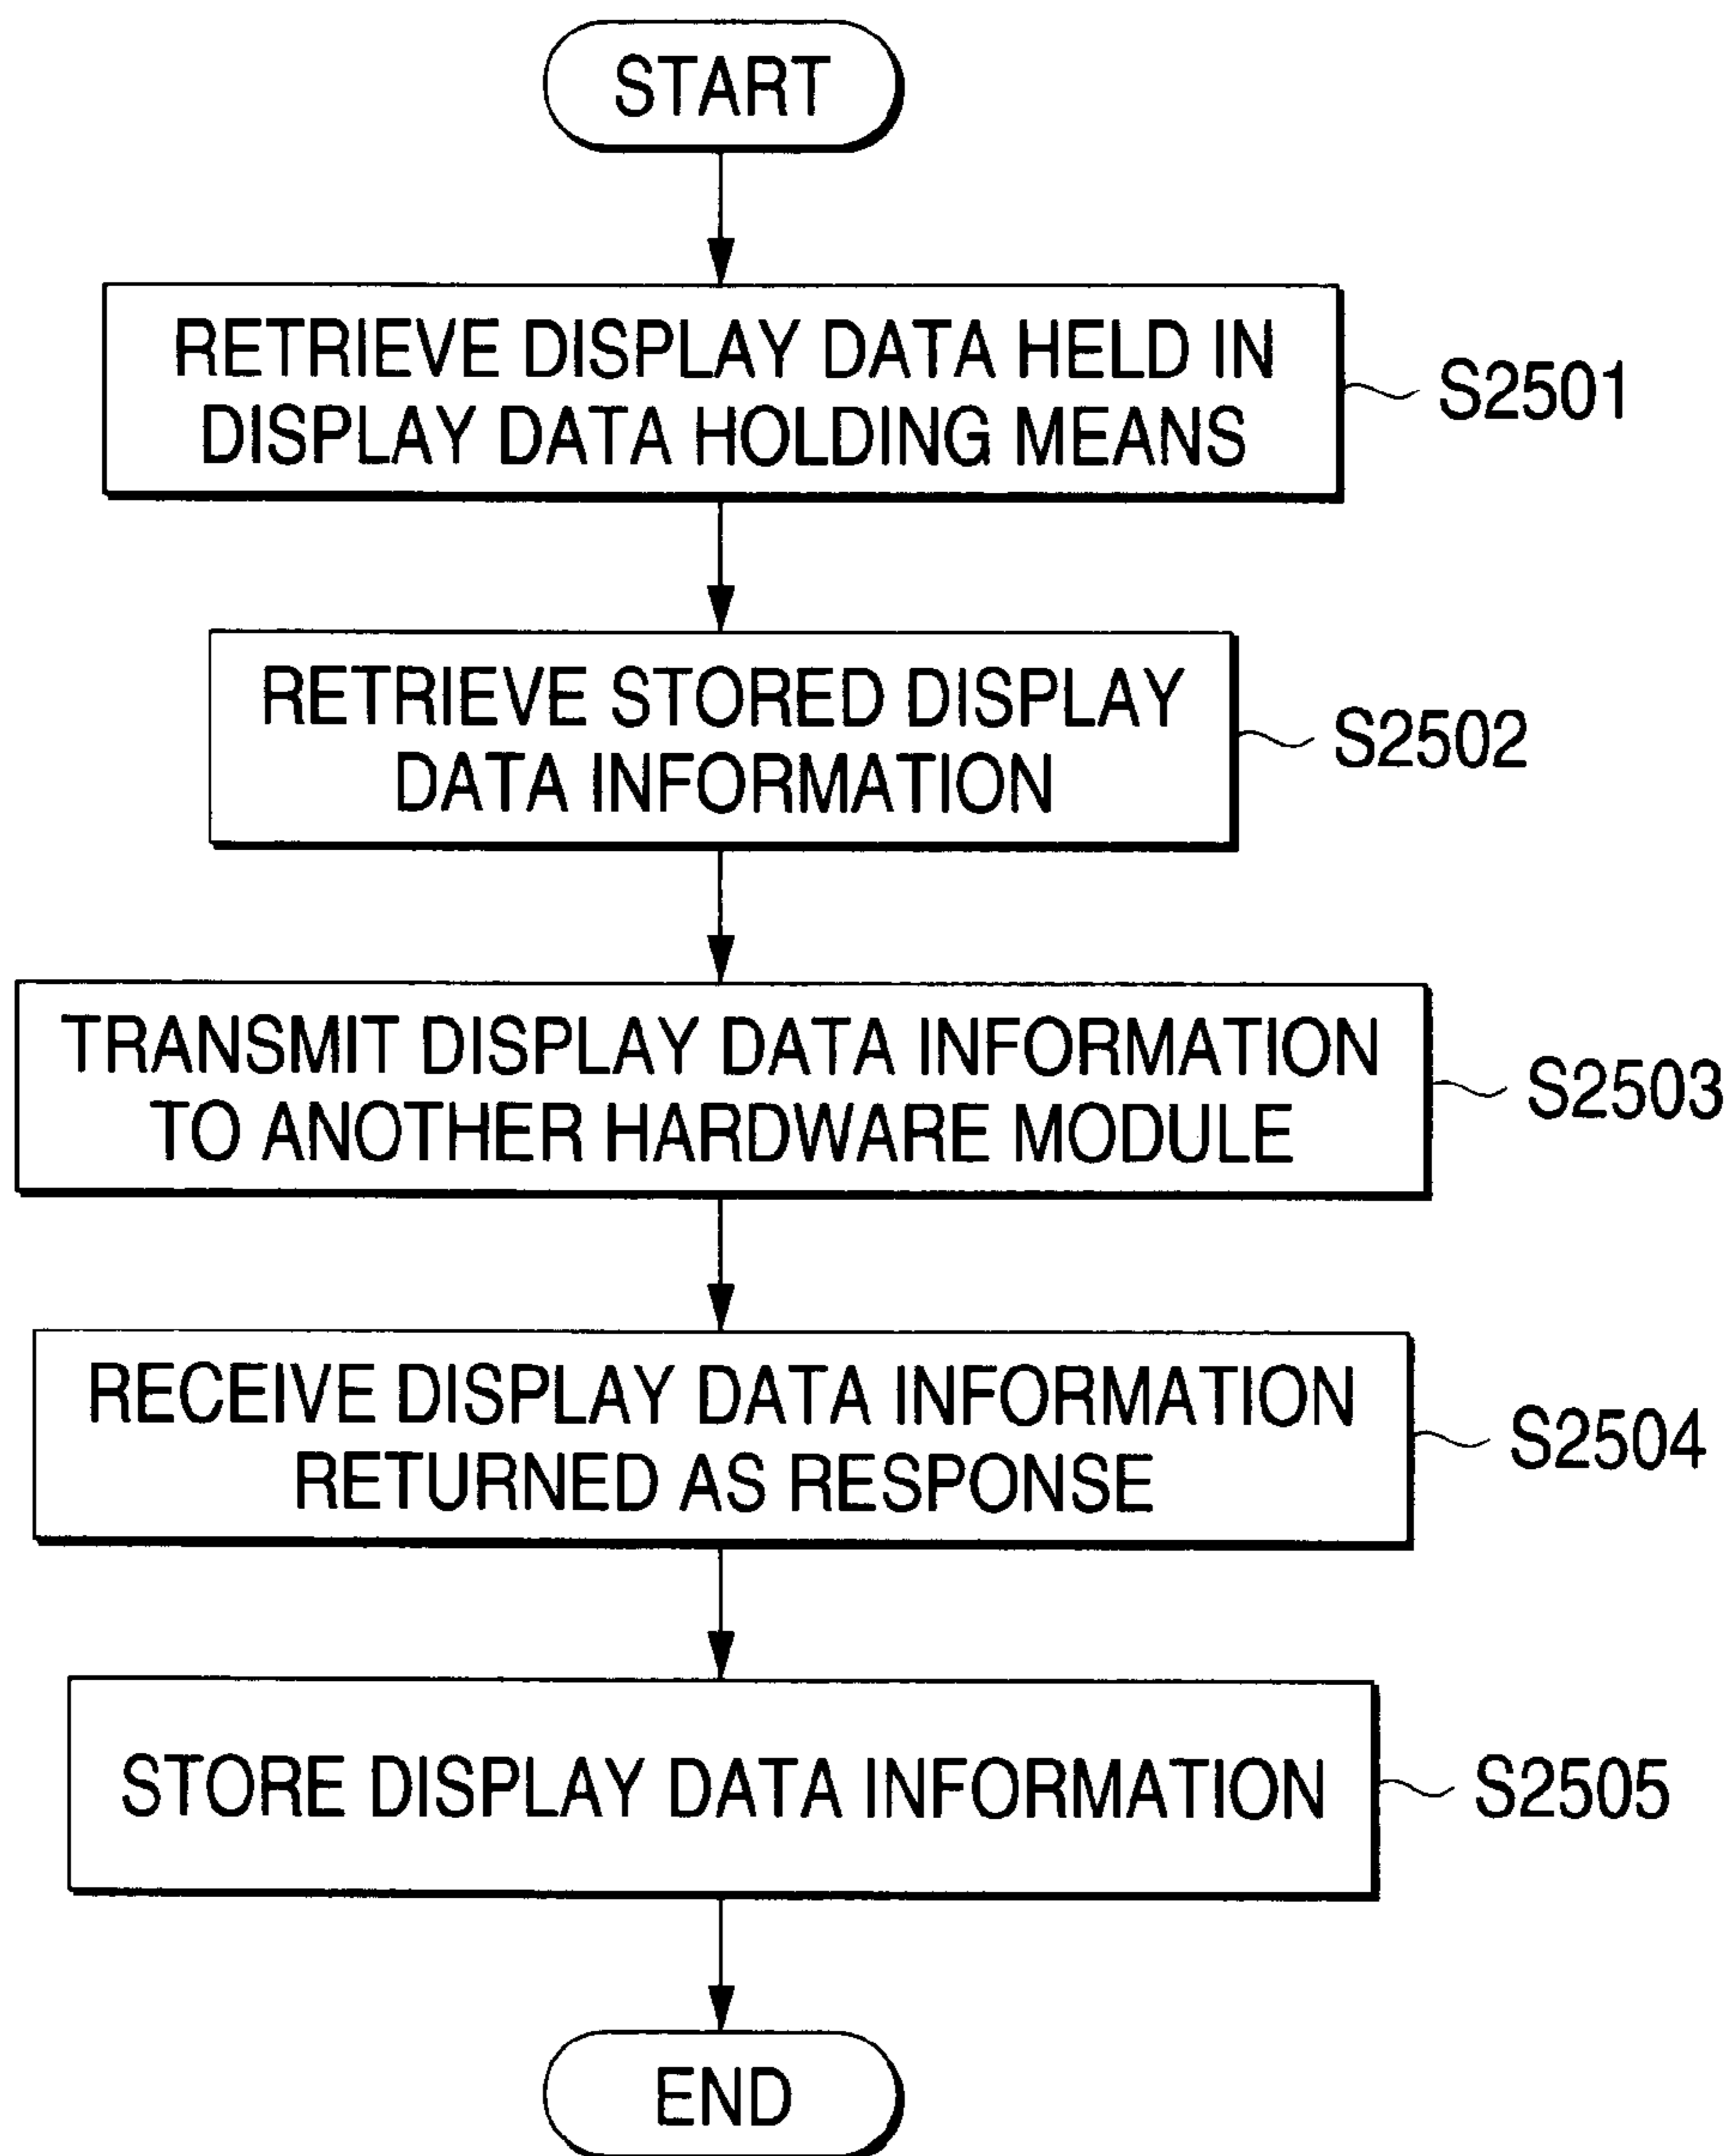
START

RETRIEVE DISPLAY DATA HELD IN DISPLAY DATA HOLDING MEANS

S2501

RETRIEVE STORED DISPLAY DATA INFORMATION

S2502

TRANSMIT DISPLAY DATA INFORMATION TO ANOTHER HARDWARE MODULE

S2503

RECEIVE DISPLAY DATA INFORMATION RETURNED AS RESPONSE

S2504

STORE DISPLAY DATA INFORMATION

S2505

END